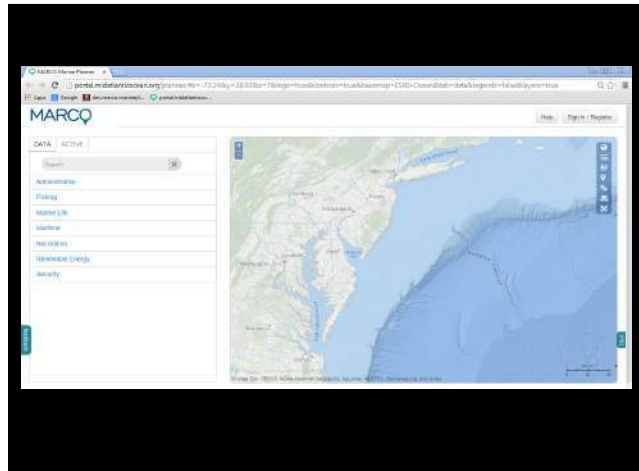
MARCO Marine Planner

portal.midatlanticocean.org/planner/#x=-73.24&y=38.93&z=7&logo=true&controls=true&basemap=ESRI+Ocean&tab=data&legends=false&layers=true

Apps Google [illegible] portal.midatlanticoc...

MARCO

Help Sign In / Register

DATA ACTIVE

Search

Administrative
Fishing
Marine Life
Maritime
Recreation
Renewable Energy
Security

Esri, GEBCO, NOAA, National Geographic, DeLorme, HERE, Geonames.org, and other contributors